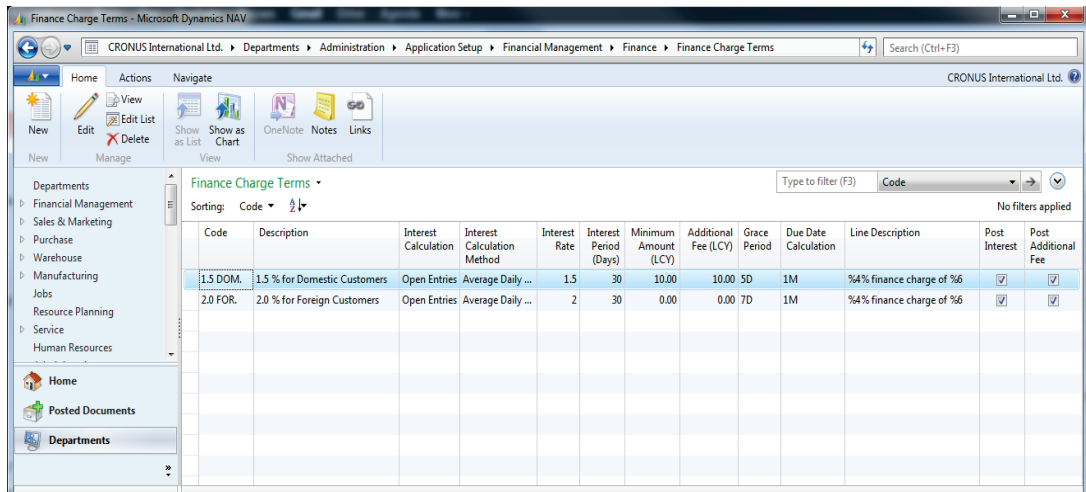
Finance Charge Terms - Microsoft Dynamics NAV

CRONUS International Ltd. ▸ Departments ▸ Administration ▸ Application Setup ▸ Financial Management ▸ Finance ▸ Finance Charge Terms

Search (Ctrl+F3)

Home Actions Navigate

CRONUS International Ltd.

New
Edit
View
Edit List
Delete
Show as List
Show as Chart
OneNote
Notes
Links

New Manage View Show Attached

Departments
Financial Management
Sales & Marketing
Purchase
Warehouse
Manufacturing
Jobs
Resource Planning
Service
Human Resources

Home
Posted Documents
Departments

Finance Charge Terms

Type to filter (F3) Code

Sorting: Code

No filters applied

| Code | Description | Interest Calculation | Interest Calculation Method | Interest Rate | Interest Period (Days) | Minimum Amount (LCY) | Additional Fee (LCY) | Grace Period | Due Date Calculation | Line Description | Post Interest | Post Additional Fee |
|---|---|---|---|---|---|---|---|---|---|---|---|---|
| 1.5 DOM. | 1.5 % for Domestic Customers | Open Entries | Average Daily ... | 1.5 | 30 | 10.00 | 10.00 | 5D | 1M | %4% finance charge of %6 | ☑ | ☑ |
| 2.0 FOR. | 2.0 % for Foreign Customers | Open Entries | Average Daily ... | 2 | 30 | 0.00 | 0.00 | 7D | 1M | %4% finance charge of %6 | ☑ | ☑ |